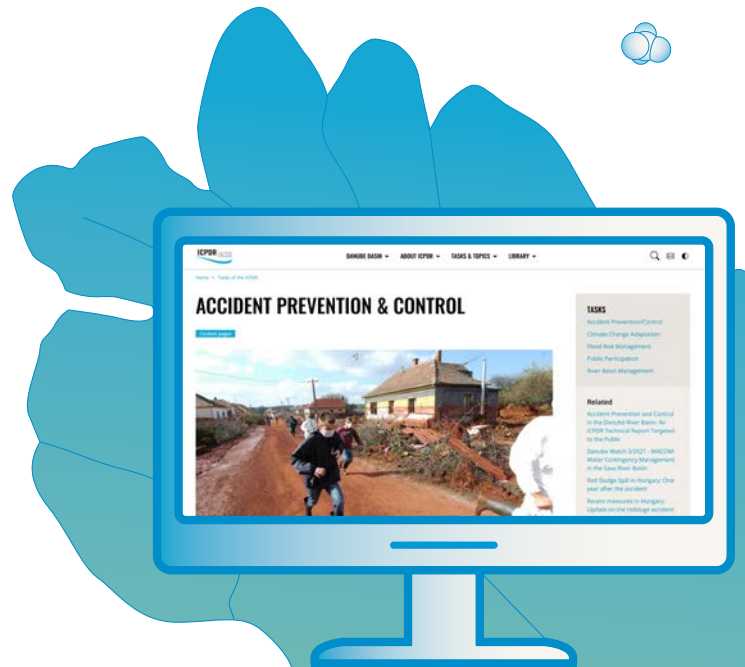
ICPDR IKSD

DANUBE BASIN ⌄ ABOUT ICPDR ⌄ TASKS & TOPICS ⌄ LIBRARY ⌄

Home > Tasks of the ICPDR

ACCIDENT PREVENTION & CONTROL

Content pages

TASKS

Accident Prevention/Control

Climate Change Adaptation

Flood Risk Management

Public Participation

River Basin Management

Related

Accident Prevention and Control in the Danube River Basin: An ICPDR Technical Report Targeted to the Public

Danube Watch 2/2021 - WACOM Water Contingency Management in the Sava River Basin

Red Sludge Spill in Hungary: One year after the accident

Recent measures in Hungary: Update on the redsludge accident